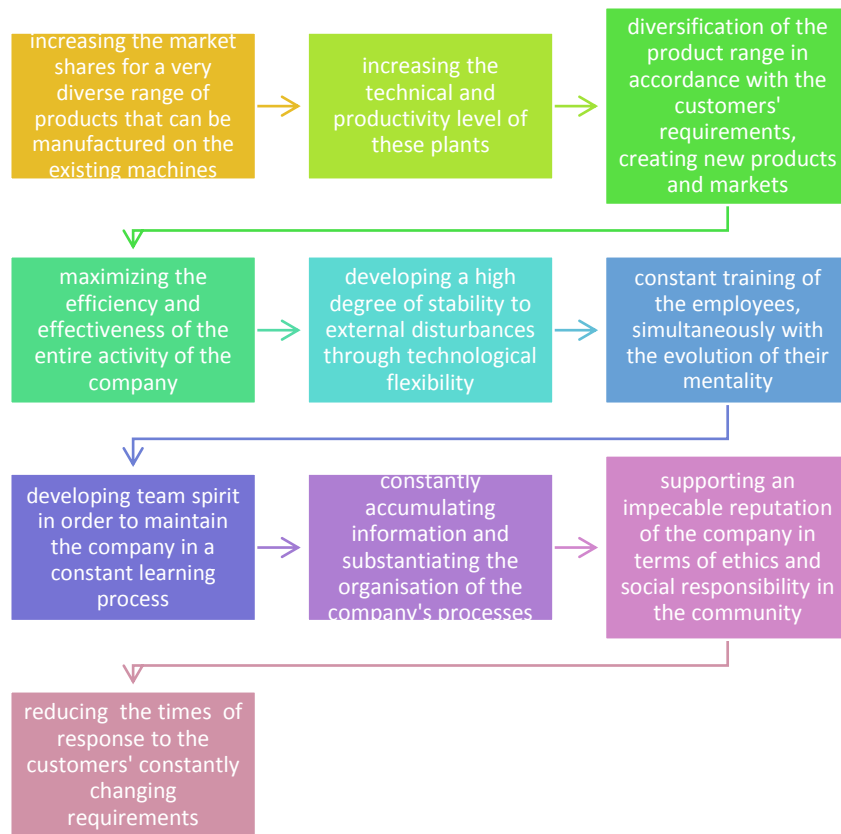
increasing the market shares for a very diverse range of products that can be manufactured on the existing machines

increasing the technical and productivity level of these plants

diversification of the product range in accordance with the customers' requirements, creating new products and markets

maximizing the efficiency and effectiveness of the entire activity of the company

developing a high degree of stability to external disturbances through technological flexibility

constant training of the employees, simultaneously with the evolution of their mentality

developing team spirit in order to maintain the company in a constant learning process

constantly accumulating information and substantiating the organisation of the company's processes

supporting an impecable reputation of the company in terms of ethics and social responsibility in the community

reducing the times of response to the customers' constantly changing requirements